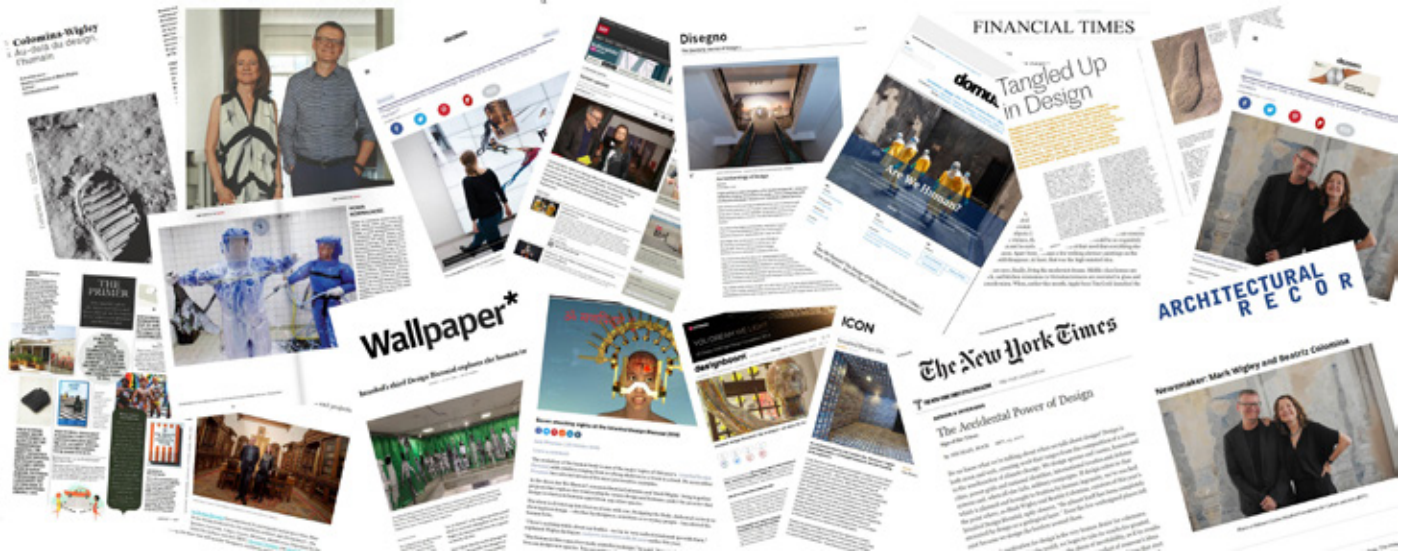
Colomina-Wigley
Au-delà du design, l'humain

THE PRIMER

Wallpaper*

Istanbul's third Design Biennial explores the human

Disegno

domus

Are We Human?

FINANCIAL TIMES

Tangled Up in Design

designboom

ICON

The New York Times

The Accidental Power of Design

ARCHITECTURAL RECOR

Newsmaker: Mark Wigley and Beatriz Colomina